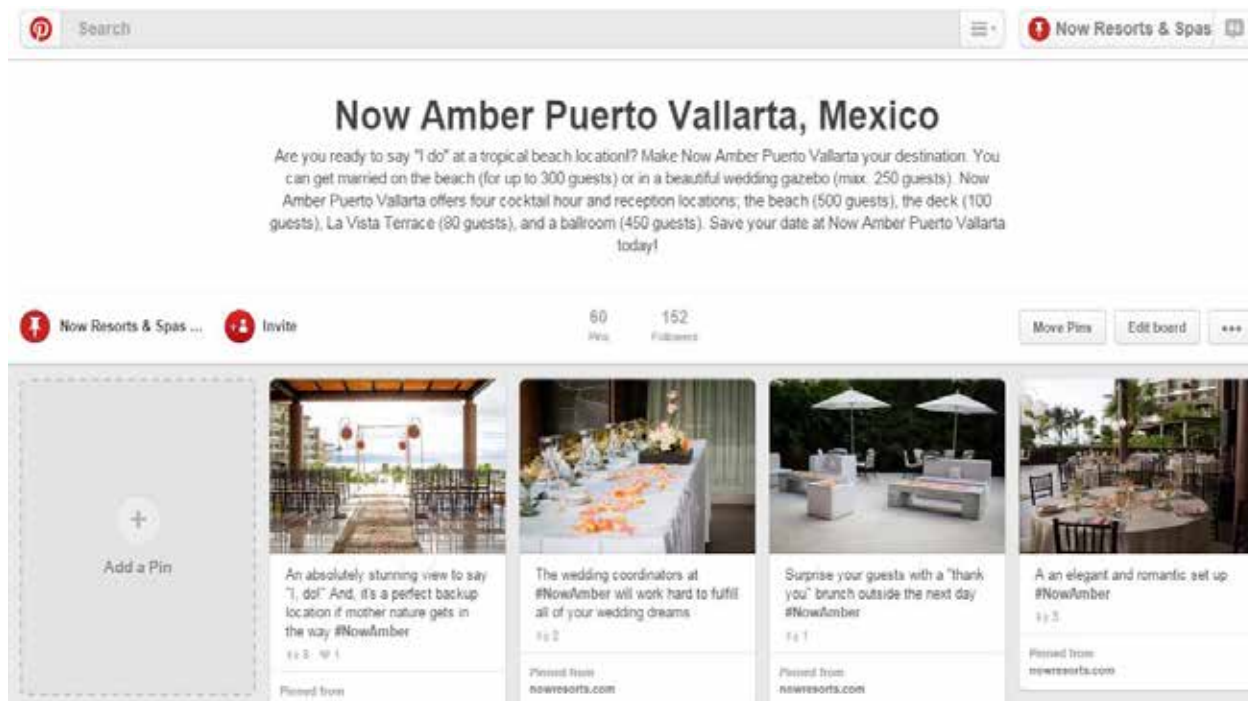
Search

Now Resorts & Spas

Now Amber Puerto Vallarta, Mexico

Are you ready to say "I do" at a tropical beach location!? Make Now Amber Puerto Vallarta your destination. You can get married on the beach (for up to 300 guests) or in a beautiful wedding gazebo (max. 250 guests). Now Amber Puerto Vallarta offers four cocktail hour and reception locations; the beach (500 guests), the deck (100 guests), La Vista Terrace (80 guests), and a ballroom (450 guests). Save your date at Now Amber Puerto Vallarta today!

Now Resorts & Spas ...

Invite

60
Pins

152
Followers

Move Pins

Edit board

•••

+
Add a Pin

An absolutely stunning view to say "I, do!" And, it's a perfect backup location if mother nature gets in the way #NowAmber

8 1

Pinned from

The wedding coordinators at #NowAmber will work hard to fulfill all of your wedding dreams

2

Pinned from
nowresorts.com

Surprise your guests with a "thank you" brunch outside the next day #NowAmber

1

Pinned from
nowresorts.com

A an elegant and romantic set up #NowAmber

3

Pinned from
nowresorts.com